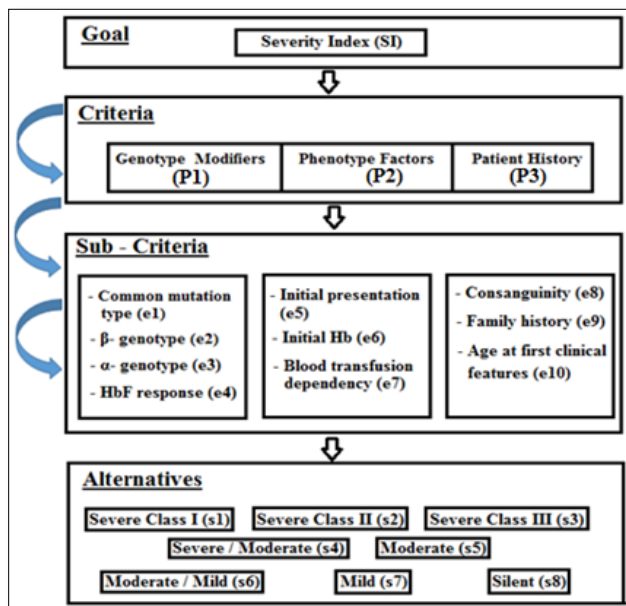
Goal

Severity Index (SI)

Criteria

Genotype Modifiers (P1)

Phenotype Factors (P2)

Patient History (P3)

Sub - Criteria

- Common mutation type (e1)
- β- genotype (e2)
- α- genotype (e3)
- HbF response (e4)

- Initial presentation (e5)
- Initial Hb (e6)
- Blood transfusion dependency (e7)

- Consanguinity (e8)
- Family history (e9)
- Age at first clinical features (e10)

Alternatives

Severe Class I (s1)

Severe Class II (s2)

Severe Class III (s3)

Severe / Moderate (s4)

Moderate (s5)

Moderate / Mild (s6)

Mild (s7)

Silent (s8)